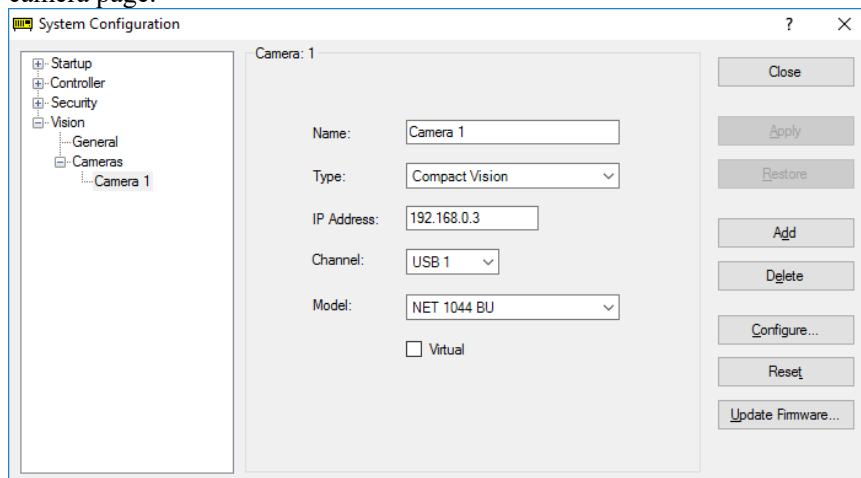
camera page.

System Configuration

?

X

Startup
Controller
Security
Vision
General
Cameras
Camera 1

Camera: 1

Name: Camera 1

Type: Compact Vision

IP Address: 192.168.0.3

Channel: USB 1

Model: NET 1044 BU

Virtual

Close

Apply

Restore

Add

Delete

Configure...

Reset

Update Firmware...